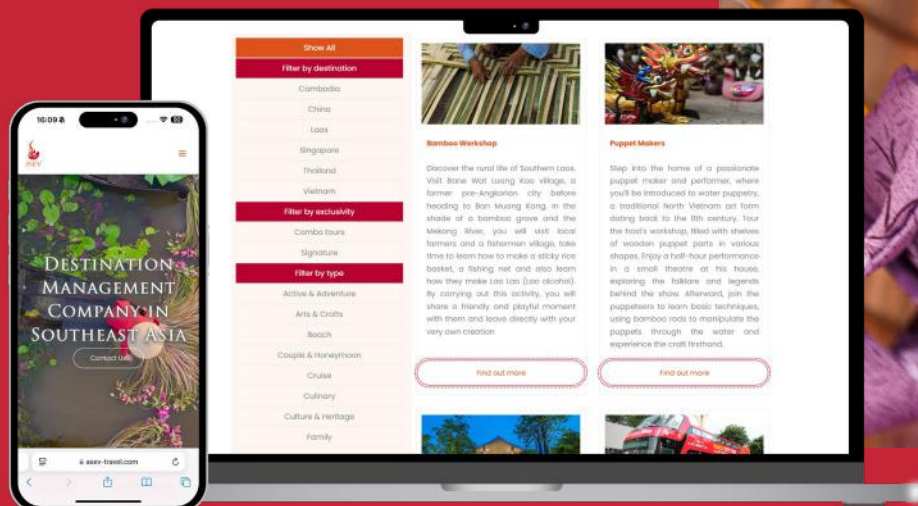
Show All

Filter by destination

Cambodia

China

Laos

Singapore

Thailand

Vietnam

Filter by exclusivity

Combo tours

Signature

Filter by type

Active & Adventure

Arts & Crafts

Beach

Couple & Honeymoon

Cruise

Culinary

Culture & Heritage

Family

Bamboo Workshop

Discover the rural life of Southern Laos. Visit Bane Wat Luang Kao village, a former pre-Angkorian city before heading to Ban Muang Kang. In the shade of a bamboo grove and the Mekong River, you will visit local farmers and a fisherman village, take time to learn how to make a sticky rice basket, a fishing net and also learn how they make Lao Lao (Lao alcohol). By carrying out this activity, you will share a friendly and playful moment with them and leave directly with your very own creation

Find out more

Puppet Makers

Step into the home of a passionate puppet maker and performer, where you'll be introduced to water puppetry, a traditional North Vietnam art form dating back to the 11th century. Tour the host's workshop, filled with shelves of wooden puppet parts in various shapes. Enjoy a half-hour performance in a small theatre at his house, exploring the folklore and legends behind the show. Afterward, join the puppeteers to learn basic techniques, using bamboo rods to manipulate the puppets through the water and experience the craft firsthand.

Find out more

16:09

ASEV

Destination Management Company in Southeast Asia

Contact Us

asev-travel.com